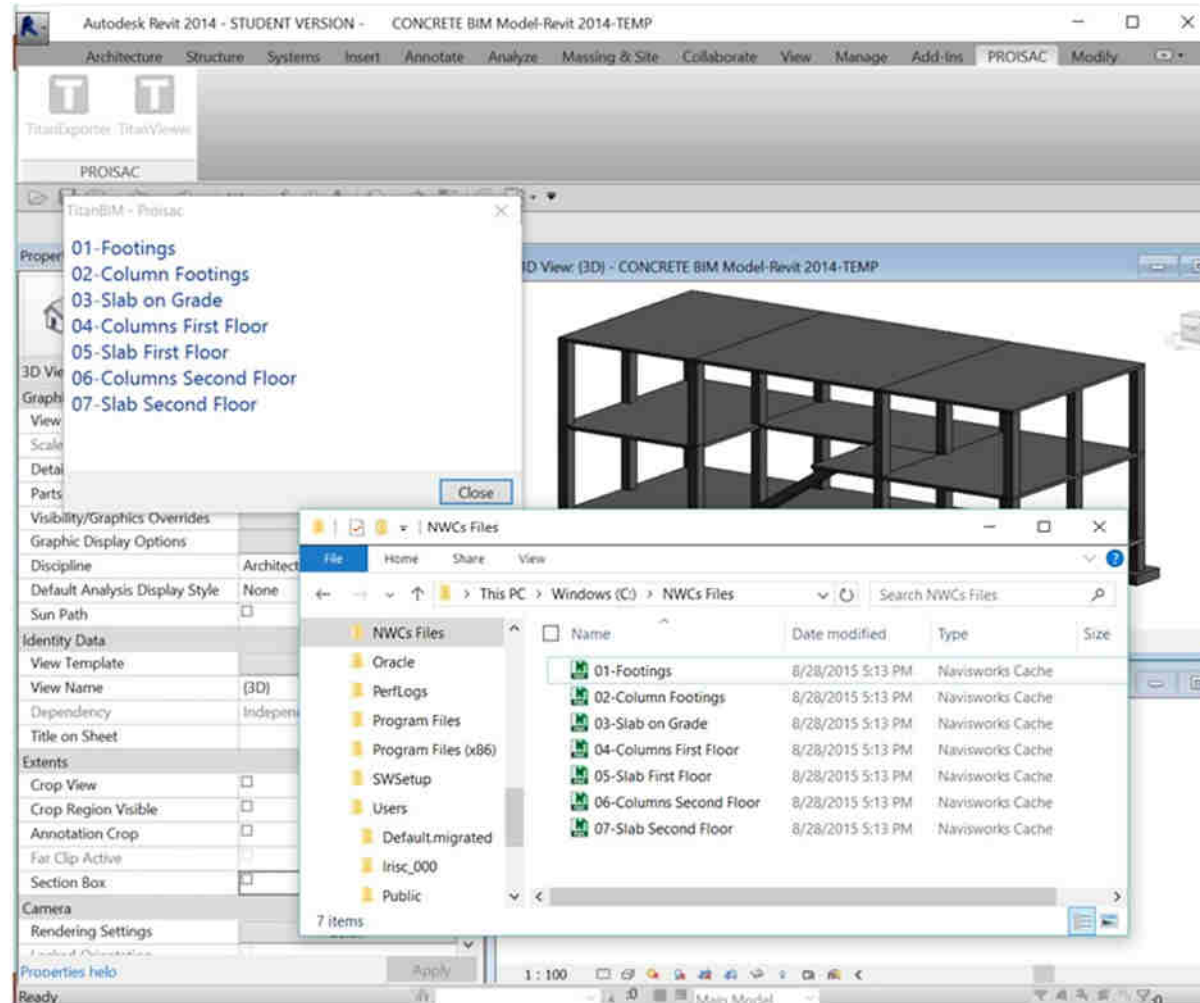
Autodesk Revit 2014 - STUDENT VERSION - CONCRETE BIM Model-Revit 2014-TEMP

Architecture Structure Systems Insert Annotate Analyze Massing & Site Collaborate View Manage Add-Ins PROISAC Modify

TitanExporter TitanViewer

PROISAC

TitanBIM - Proisac

01-Footings
02-Column Footings
03-Slab on Grade
04-Columns First Floor
05-Slab First Floor
06-Columns Second Floor
07-Slab Second Floor

Close

Proper

3D View: {3D} - CONCRETE BIM Model-Revit 2014-TEMP

3D Vie
Graph
View
Scale
Detai
Parts
Visibility/Graphics Overrides
Graphic Display Options
Discipline | Architect
Default Analysis Display Style | None
Sun Path
Identity Data
View Template
View Name | {3D}
Dependency | Indepen
Title on Sheet
Extents
Crop View
Crop Region Visible
Annotation Crop
Far Clip Active
Section Box
Camera
Rendering Settings
Properties help
Apply

NWCs Files

File Home Share View

This PC > Windows (C:) > NWCs Files

Search NWCs Files

NWCs Files
Oracle
PerfLogs
Program Files
Program Files (x86)
SWSetup
Users
Default.migrated
lrisc_000
Public

| Name | Date modified | Type | Size |
|---|---|---|---|
| 01-Footings | 8/28/2015 5:13 PM | Navisworks Cache | |
| 02-Column Footings | 8/28/2015 5:13 PM | Navisworks Cache | |
| 03-Slab on Grade | 8/28/2015 5:13 PM | Navisworks Cache | |
| 04-Columns First Floor | 8/28/2015 5:13 PM | Navisworks Cache | |
| 05-Slab First Floor | 8/28/2015 5:13 PM | Navisworks Cache | |
| 06-Columns Second Floor | 8/28/2015 5:13 PM | Navisworks Cache | |
| 07-Slab Second Floor | 8/28/2015 5:13 PM | Navisworks Cache | |

7 items

1 : 100

Ready

Main Model